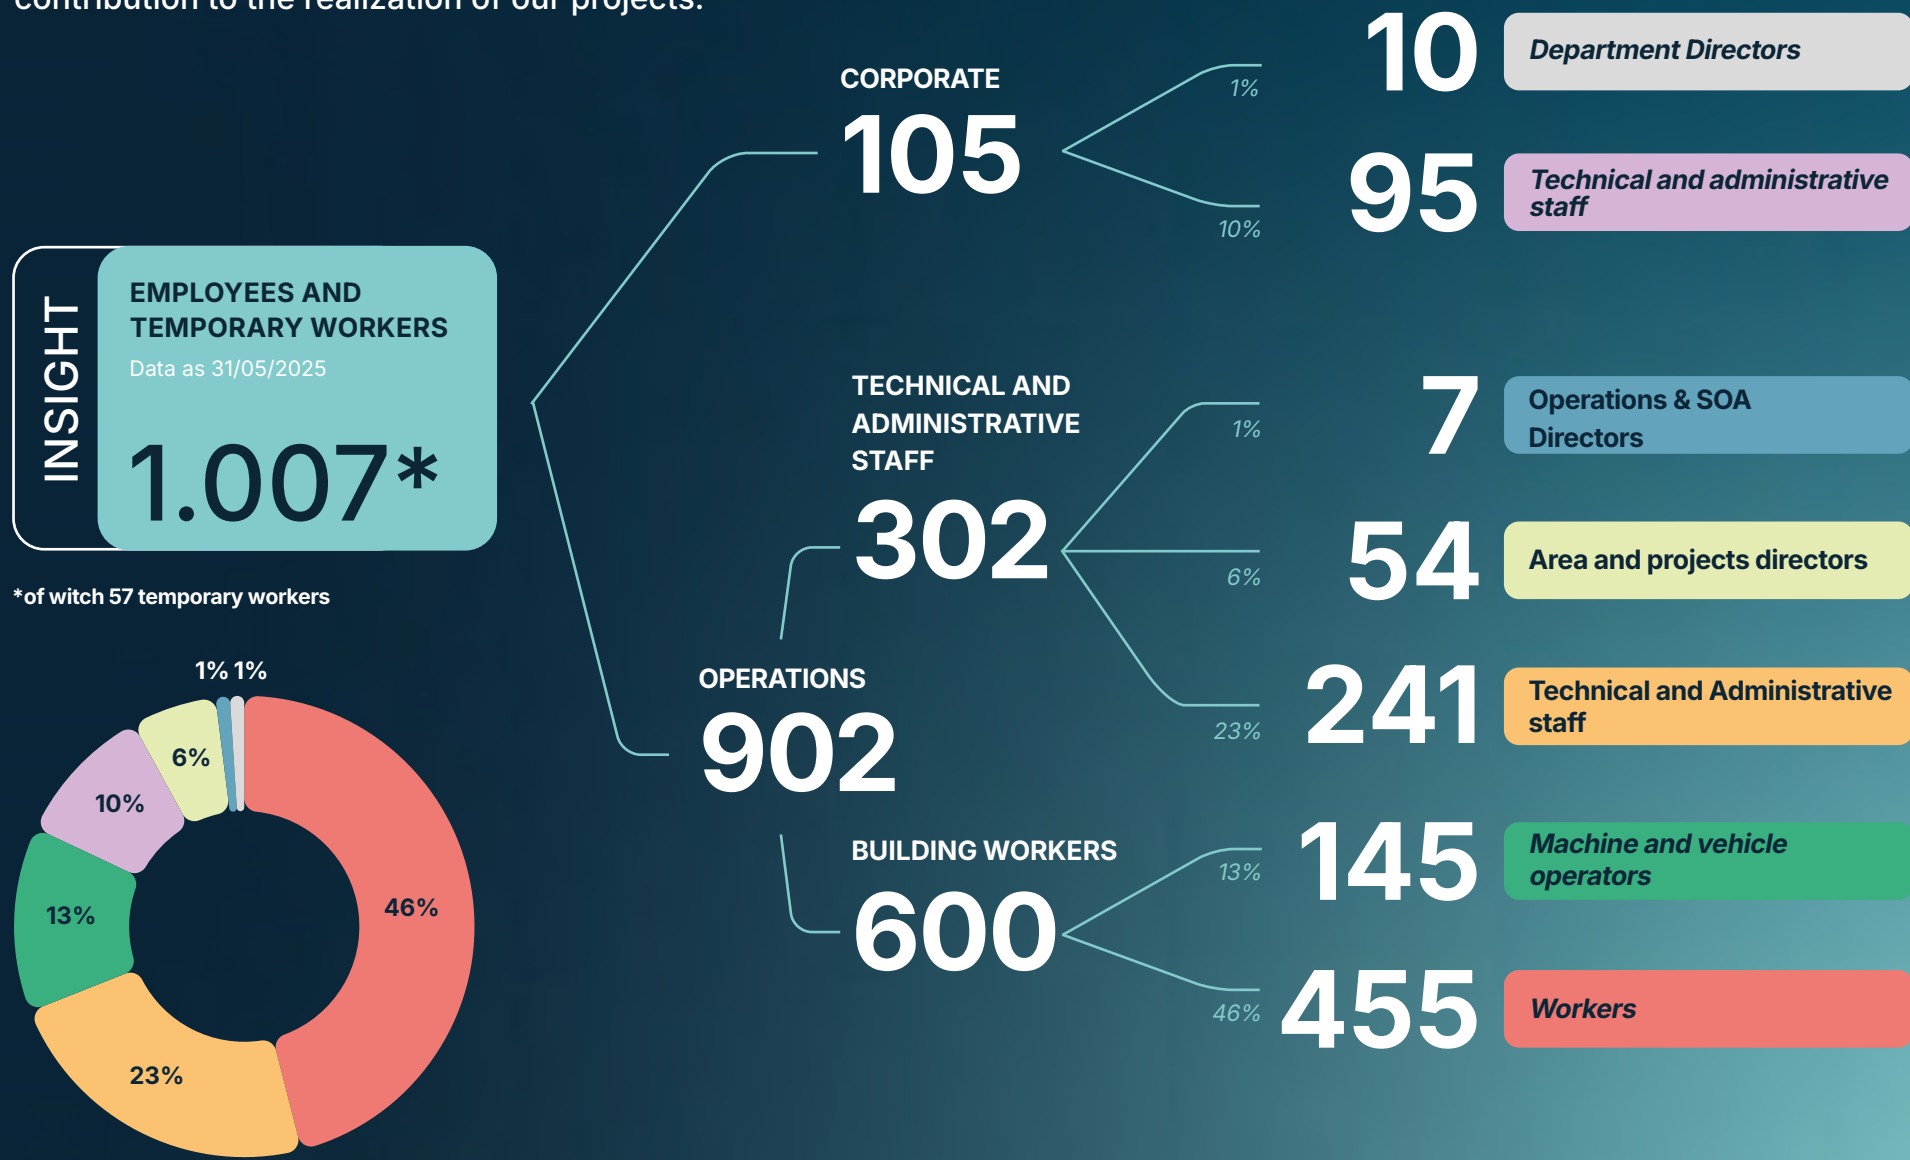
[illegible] contribution to the realization of our projects.

INSIGHT

EMPLOYEES AND TEMPORARY WORKERS

Data as 31/05/2025

1.007*

*of witch 57 temporary workers

1% 1%

6%

10%

13%

46%

23%

CORPORATE

105

1%

10%

10 Department Directors

95 Technical and administrative staff

TECHNICAL AND ADMINISTRATIVE STAFF

302

1%

6%

23%

7 Operations & SOA Directors

54 Area and projects directors

241 Technical and Administrative staff

OPERATIONS

902

BUILDING WORKERS

600

13%

46%

145 Machine and vehicle operators

455 Workers